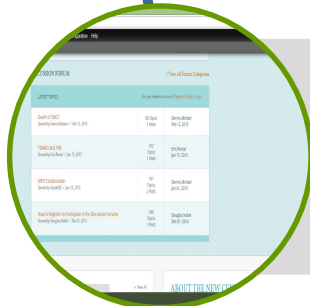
Help

SSION FORUM

View all Forum Categories

LATEST TOPICS

Register Today!

Death of DMCC
Started by Dennis Bham | Feb 12, 2010

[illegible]

Dennis Bham
Feb 12, 2010

TSMAC and CMI
Started by Eric Remel | Jan 15, 2010

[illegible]

Eric Remel
Jan 15, 2010

MPCC Collaboration
Started by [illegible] | Jan 15, 2010

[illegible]

Dennis Bham
Jan 15, 2010

How to Register to Participate in the Education Forums
Started by Douglas Noble | Dec 01, 2010

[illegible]

Douglas Noble
Dec 01, 2010

View All

ABOUT THE NEW CE